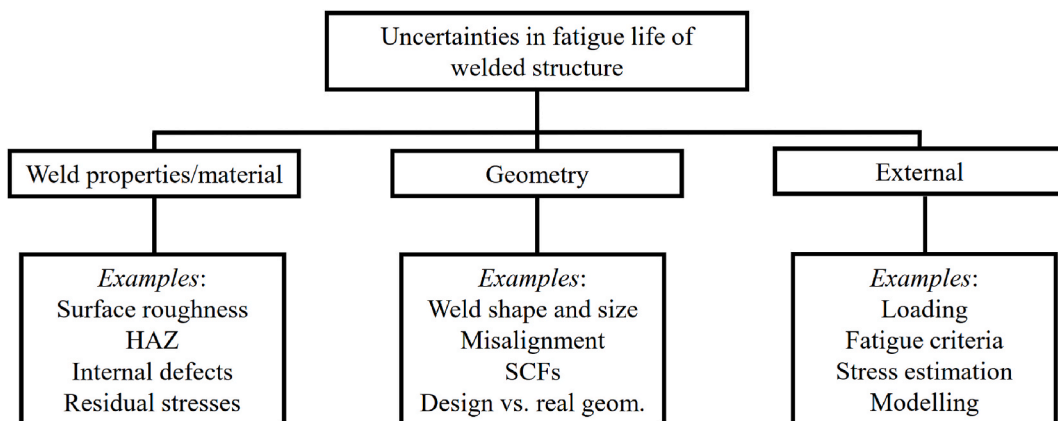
Uncertainties in fatigue life of welded structure

Weld properties/material

Examples:
Surface roughness
HAZ
Internal defects
Residual stresses

Geometry

Examples:
Weld shape and size
Misalignment
SCFs
Design vs. real geom.

External

Examples:
Loading
Fatigue criteria
Stress estimation
Modelling